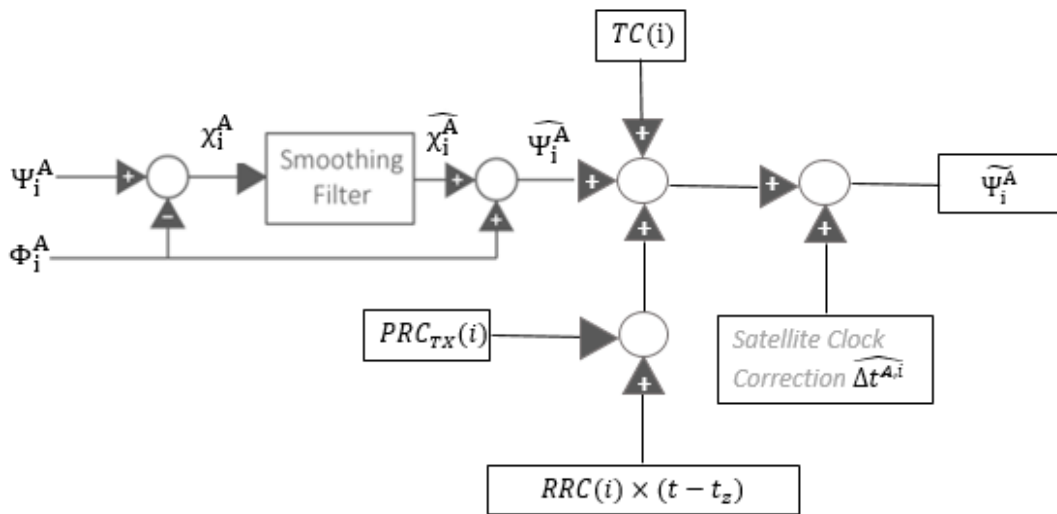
$TC(\mathrm{i})$

$\chi_i^A$

$\widehat{\chi_i^A}$

$\widehat{\Psi_i^A}$

$\Psi_i^A$

+

−

Smoothing Filter

+

+

+

+

+

+

$\widetilde{\Psi_i^A}$

$\Phi_i^A$

$PRC_{TX}(i)$

+

+

Satellite Clock Correction $\widehat{\Delta t^{A,i}}$

$RRC(i) \times (t - t_z)$